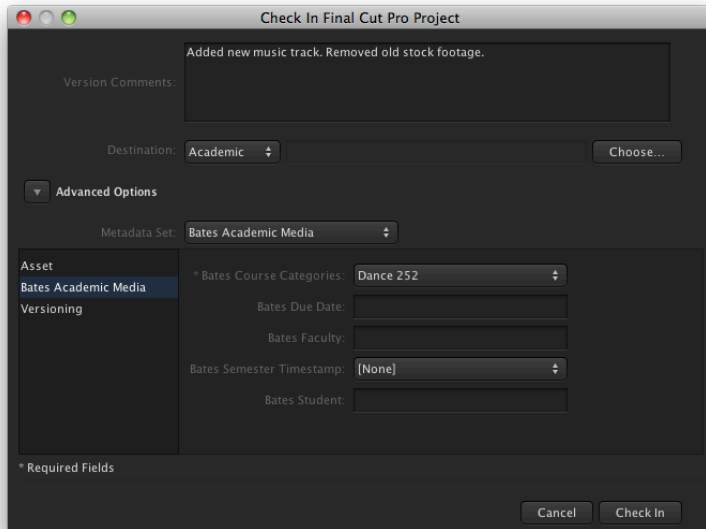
Check In Final Cut Pro Project

Version Comments: Added new music track. Removed old stock footage.

Destination: Academic

Choose...

Advanced Options

Metadata Set: Bates Academic Media

Asset
Bates Academic Media
Versioning

* Bates Course Categories: Dance 252
Bates Due Date:
Bates Faculty:
Bates Semester Timestamp: [None]
Bates Student:

* Required Fields

Cancel

Check In